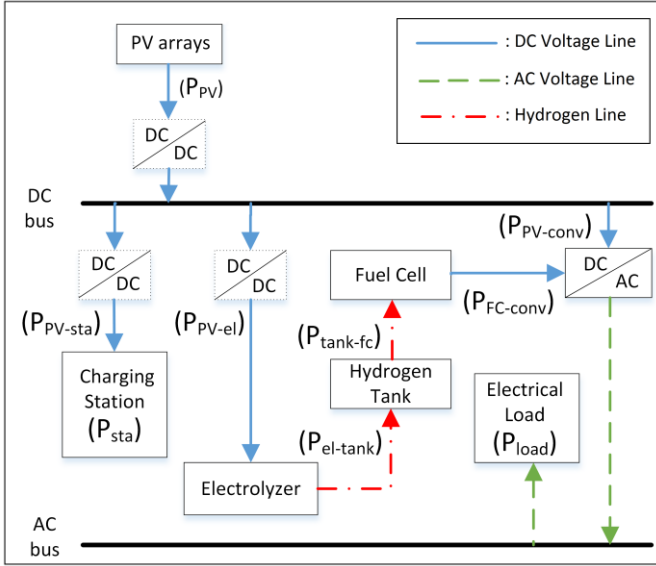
PV arrays

$(P_{PV})$

DC DC

: DC Voltage Line

: AC Voltage Line

: Hydrogen Line

DC bus

$(P_{PV\text{-}conv})$

DC DC

DC DC

Fuel Cell

DC AC

$(P_{PV\text{-}sta})$

$(P_{PV\text{-}el})$

$(P_{FC\text{-}conv})$

$(P_{tank\text{-}fc})$

Charging Station $(P_{sta})$

Hydrogen Tank

Electrical Load $(P_{load})$

$(P_{el\text{-}tank})$

Electrolyzer

AC bus